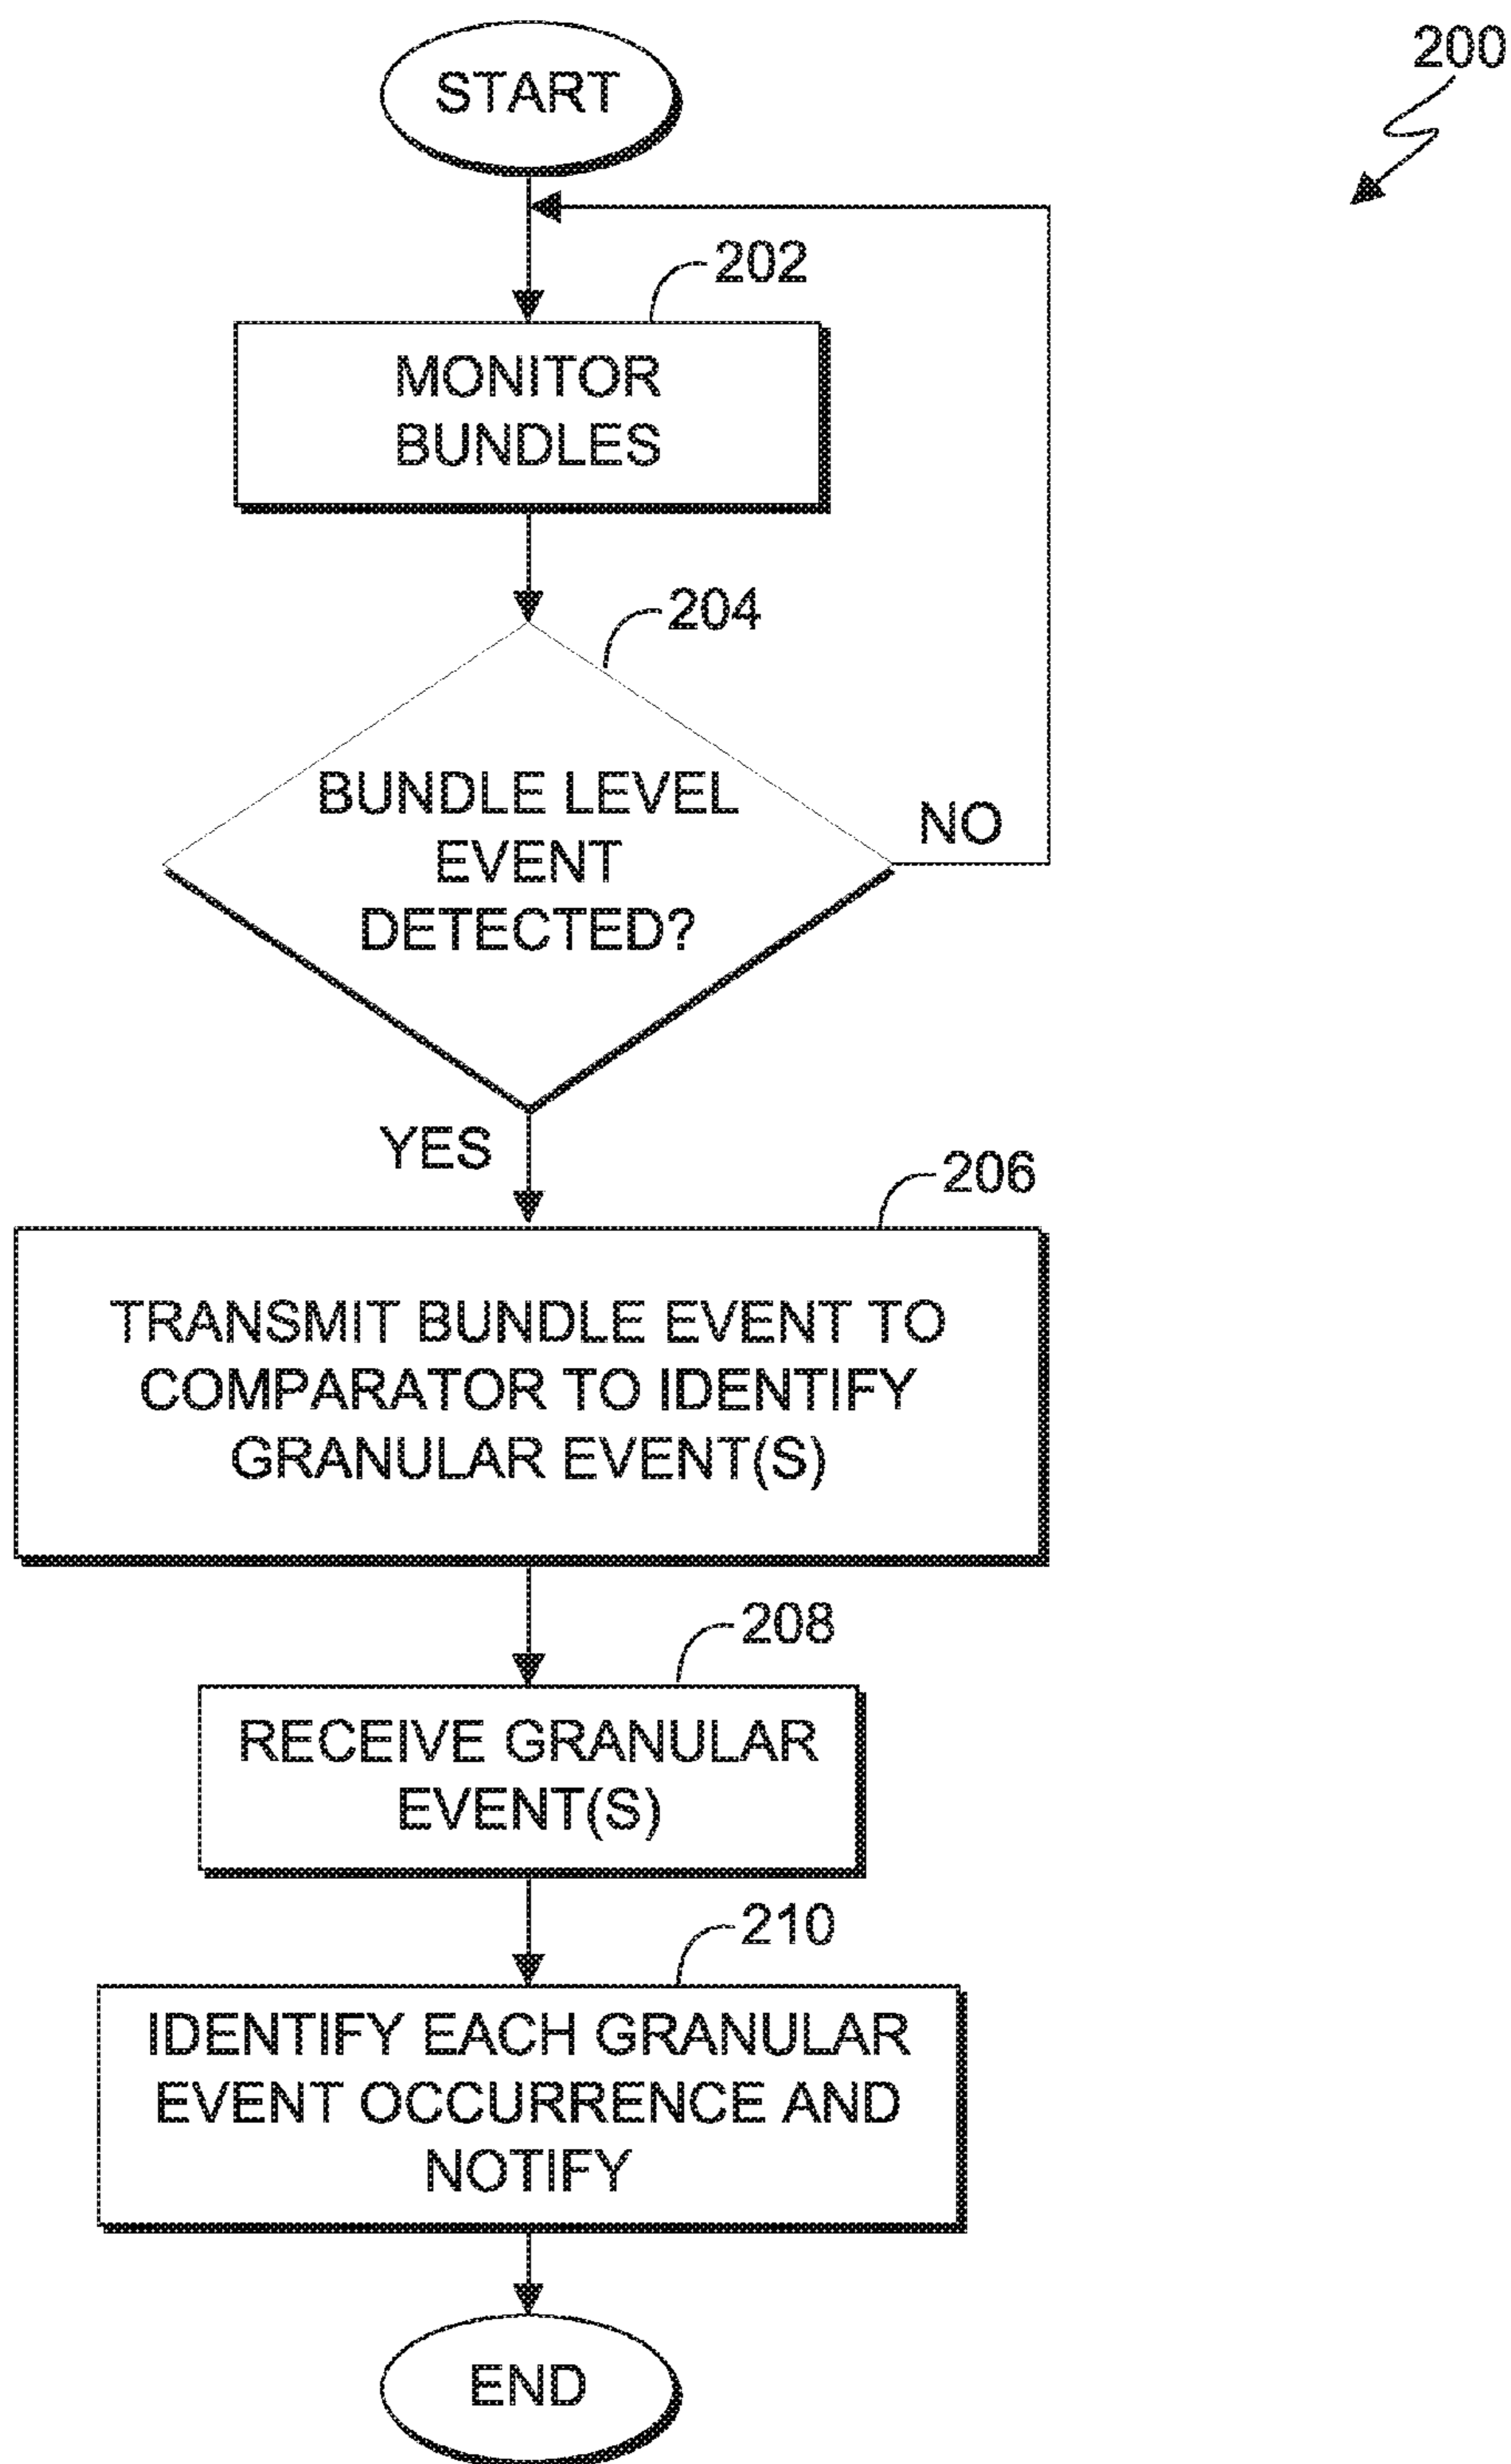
200

START

202

MONITOR BUNDLES

204

BUNDLE LEVEL EVENT DETECTED?

NO

YES

206

TRANSMIT BUNDLE EVENT TO COMPARATOR TO IDENTIFY GRANULAR EVENT(S)

208

RECEIVE GRANULAR EVENT(S)

210

IDENTIFY EACH GRANULAR EVENT OCCURRENCE AND NOTIFY

END